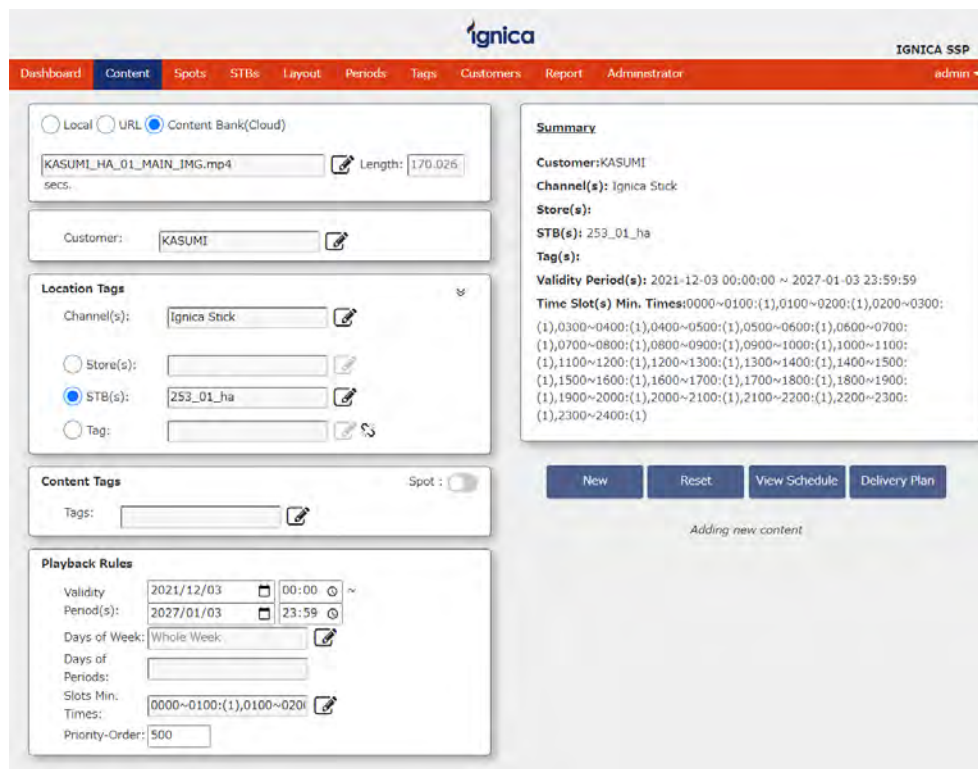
ignica

IGNICA SSP

Dashboard Content Spots STBs Layout Periods Tags Customers Report Administrator admin

Local URL Content Bank(Cloud)

KASUMI_HA_01_MAIN_IMG.mp4 Length: 170.026 secs.

Customer: KASUMI

Location Tags

Channel(s): Ignica Stick

Store(s):

STB(s): 253_01_ha

Tag:

Content Tags

Spot :

Tags:

Playback Rules

Validity Period(s): 2021/12/03 00:00 ~ 2027/01/03 23:59

Days of Week: Whole Week

Days of Periods:

Slots Min. Times: 0000~0100:(1),0100~020(

Priority-Order: 500

Summary

Customer:KASUMI

Channel(s): Ignica Stick

Store(s):

STB(s): 253_01_ha

Tag(s):

Validity Period(s): 2021-12-03 00:00:00 ~ 2027-01-03 23:59:59

Time Slot(s) Min. Times:0000~0100:(1),0100~0200:(1),0200~0300:(1),0300~0400:(1),0400~0500:(1),0500~0600:(1),0600~0700:(1),0700~0800:(1),0800~0900:(1),0900~1000:(1),1000~1100:(1),1100~1200:(1),1200~1300:(1),1300~1400:(1),1400~1500:(1),1500~1600:(1),1600~1700:(1),1700~1800:(1),1800~1900:(1),1900~2000:(1),2000~2100:(1),2100~2200:(1),2200~2300:(1),2300~2400:(1)

New Reset View Schedule Delivery Plan

Adding new content